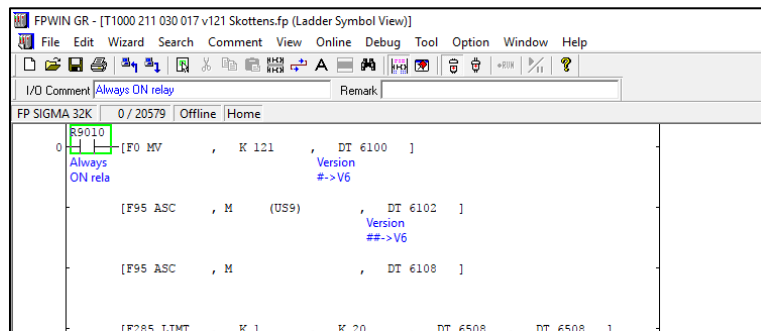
FPWIN GR - [T1000 211 030 017 v121 Skottens.fp (Ladder Symbol View)]

File Edit Wizard Search Comment View Online Debug Tool Option Window Help

I/O Comment Always ON relay Remark

FP SIGMA 32K 0 / 20579 Offline Home

R9010

0 [F0 MV , K 121 , DT 6100 ]

Always ON rela

Version #->V6

[F95 ASC , M (US9) , DT 6102 ]

Version ##->V6

[F95 ASC , M , DT 6108 ]

[F285 LIMT , K 1 , K 20 , DT 6508 , DT 6508 ]